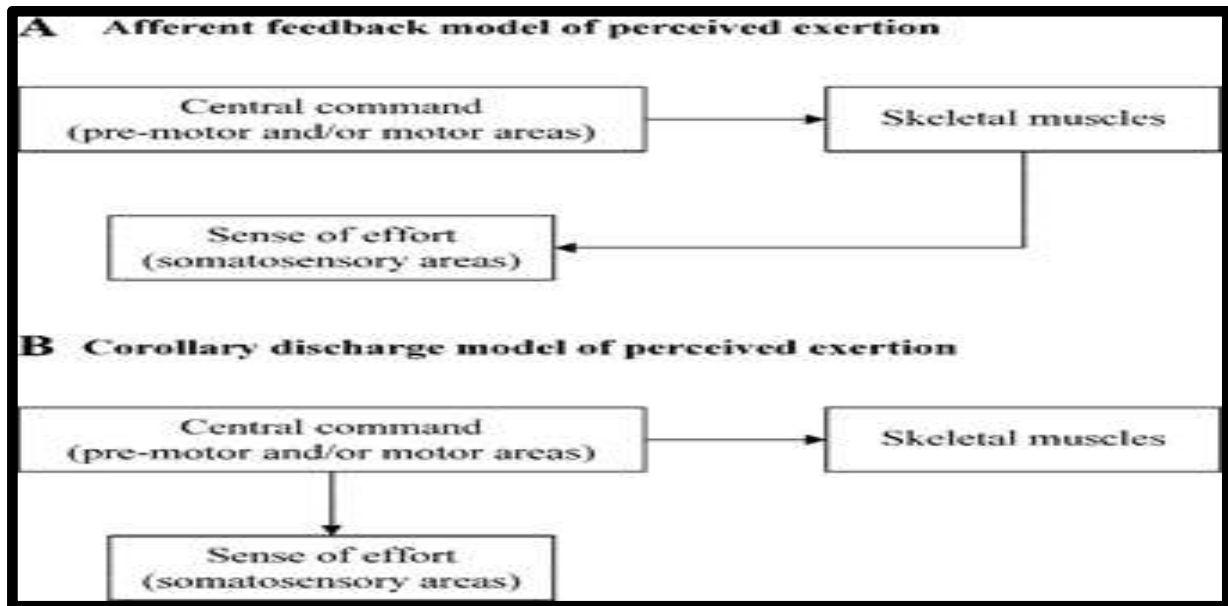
A Afferent feedback model of perceived exertion

Central command
(pre-motor and/or motor areas)

Skeletal muscles

Sense of effort
(somatosensory areas)

B Corollary discharge model of perceived exertion

Central command
(pre-motor and/or motor areas)

Skeletal muscles

Sense of effort
(somatosensory areas)